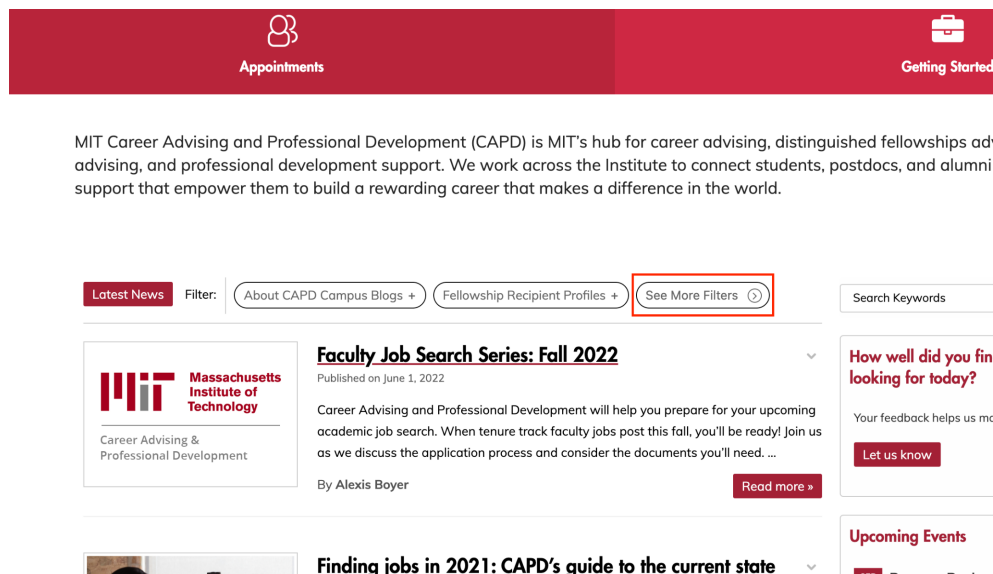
Appointments

Getting Started

MIT Career Advising and Professional Development (CAPD) is MIT's hub for career advising, distinguished fellowships adv advising, and professional development support. We work across the Institute to connect students, postdocs, and alumni support that empower them to build a rewarding career that makes a difference in the world.

Latest News Filter: About CAPD Campus Blogs + Fellowship Recipient Profiles + See More Filters

Search Keywords

Massachusetts Institute of Technology

Career Advising & Professional Development

Faculty Job Search Series: Fall 2022

Published on June 1, 2022

Career Advising and Professional Development will help you prepare for your upcoming academic job search. When tenure track faculty jobs post this fall, you'll be ready! Join us as we discuss the application process and consider the documents you'll need. ...

By Alexis Boyer

Read more »

How well did you fin looking for today?

Your feedback helps us m

Let us know

Upcoming Events

Finding jobs in 2021: CAPD's guide to the current state